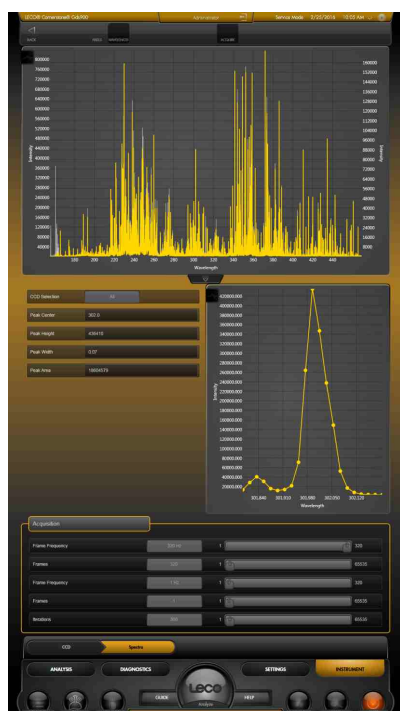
LECO® Cornerstone® GDS900

Administrator

Service Mode 3/23/2016 10:53 AM

BACK

800000
760000
720000
680000
640000
600000
560000
520000
480000
440000
400000
360000
320000
280000
240000
200000
160000
120000
80000
40000

Intensity

160000
152000
144000
136000
128000
120000
112000
104000
96000
88000
80000
72000
64000
56000
48000
40000
32000
24000
16000
8000

Intensity

180 200 220 240 260 280 300 320 340 360 380 400 420 440

Wavelength

CCD Selection

Peak Center 302.0

Peak Height 435416

Peak Width 0.07

Peak Area 16604579

42000000
40000000
38000000
36000000
34000000
32000000
30000000
28000000
26000000
24000000
22000000
20000000
18000000
16000000
14000000
12000000
10000000
8000000
6000000
4000000
2000000

Intensity

301,840 301,910 301,980 302,050 302,120

Wavelength

Acquisition

Frame Frequency 320

Frames 65535

Frame Frequency 320

Frames 65535

Iterations 65535

CCD

Spectra

ANALYSIS

DIAGNOSTICS

SETTINGS

INSTRUMENT

GUIDE

LECO

Analysis

HELP